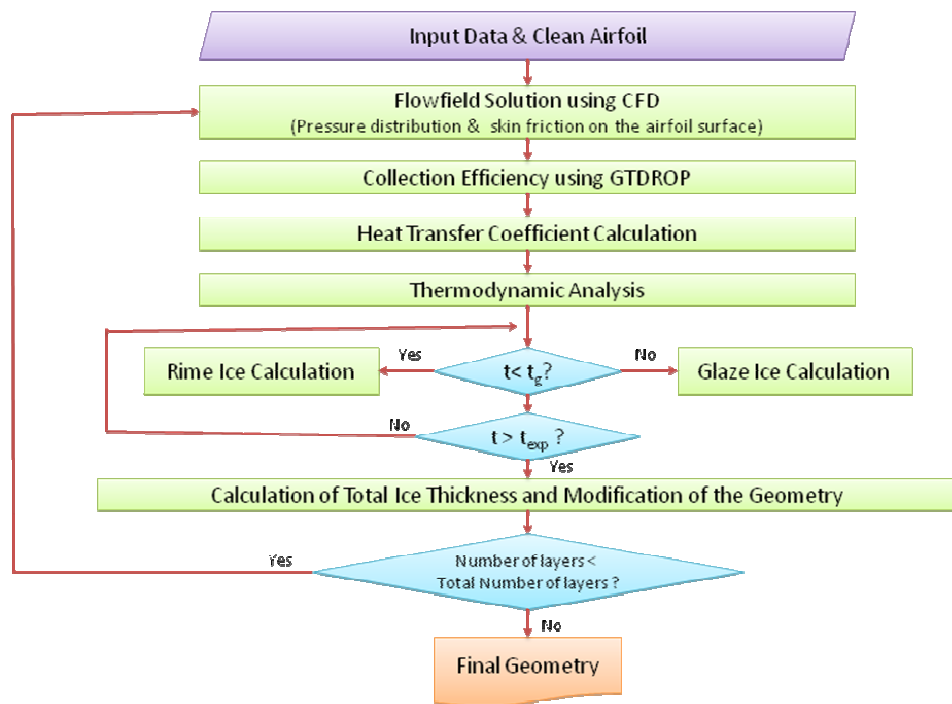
Input Data & Clean Airfoil

Flowfield Solution using CFD
(Pressure distribution & skin friction on the airfoil surface)

Collection Efficiency using GTDROP

Heat Transfer Coefficient Calculation

Thermodynamic Analysis

Rime Ice Calculation

Yes

$t < t_g$?

No

Glaze Ice Calculation

No

$t > t_{exp}$ ?

Yes

Calculation of Total Ice Thickness and Modification of the Geometry

Yes

Number of layers < Total Number of layers ?

No

Final Geometry